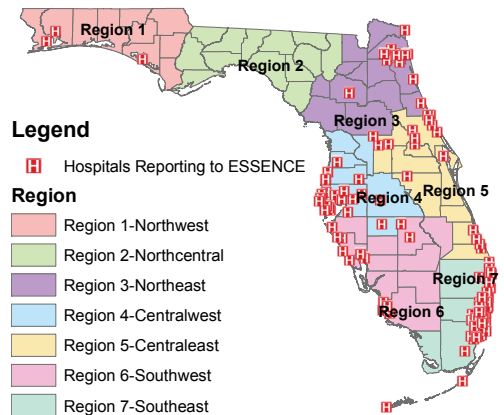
Region 1
Region 2
Region 3
Region 4
Region 5
Region 6
Region 7

Legend
H Hospitals Reporting to ESSENCE
Region
Region 1-Northwest
Region 2-Northcentral
Region 3-Northeast
Region 4-Centralwest
Region 5-Centraleast
Region 6-Southwest
Region 7-Southeast